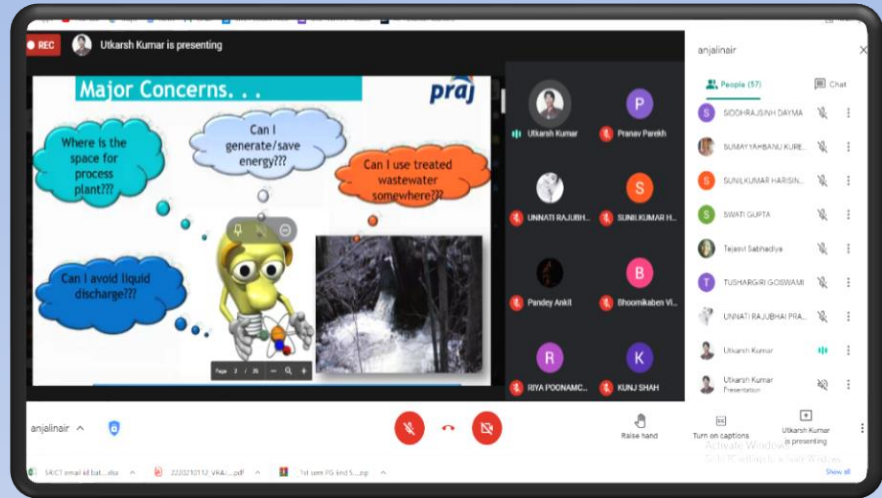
REC Utkarsh Kumar is presenting

Major Concerns. . .

praj

Where is the space for process plant???

Can I generate/save energy???

Can I use treated wastewater somewhere???

Can I avoid liquid discharge???

Page 3 / 36

Utkarsh Kumar

Pranav Parekh

UNNATI RAJUBH...

SUNILKUMAR H...

Pandey Ankit

Bhoomikaben Vi...

RIYA POONAMC...

KUNJ SHAH

anjalinair

People (57)

Chat

SODHRAJSINH DAYMA

SUMAYYAHBANU KURE...

SUNILKUMAR HARISIN...

SWATI GUPTA

Tejasvi Sabhadiya

TUSHARGIRI GOSWAMI

UNNATI RAJUBHAI PRA...

Utkarsh Kumar

Utkarsh Kumar Presentation

anjalinair

Raise hand

Turn on captions

Utkarsh Kumar is presenting

Activate Windows
Go to Settings to activate Windows.

SRICT email id bat....xlsx

2220210112_VKAJ....pdf

1st sem PG kind 5....zip

Show all